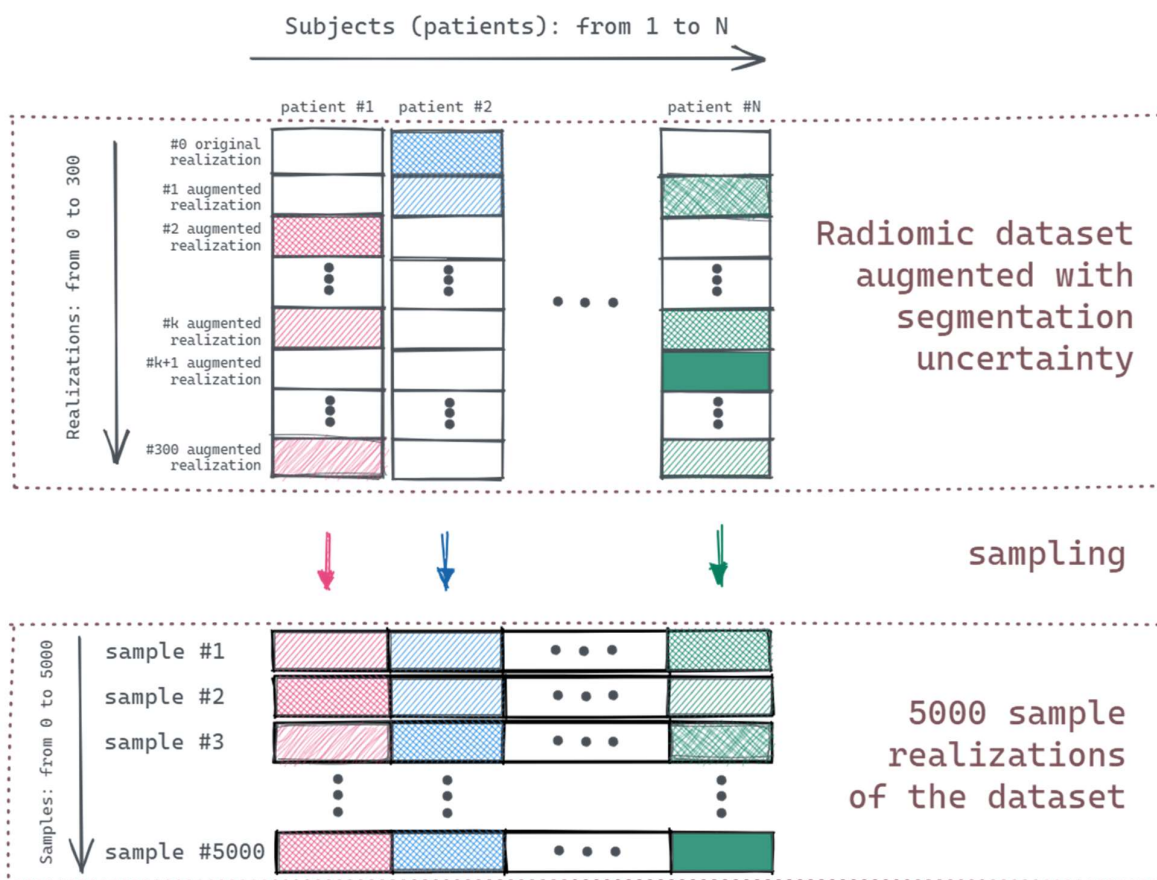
Subjects (patients): from 1 to N

patient #1
patient #2
patient #N

Realizations: from 0 to 300

#0 original realization
#1 augmented realization
#2 augmented realization
#k augmented realization
#k+1 augmented realization
#300 augmented realization

Radiomic dataset augmented with segmentation uncertainty

sampling

Samples: from 0 to 5000

sample #1
sample #2
sample #3
sample #5000

5000 sample realizations of the dataset